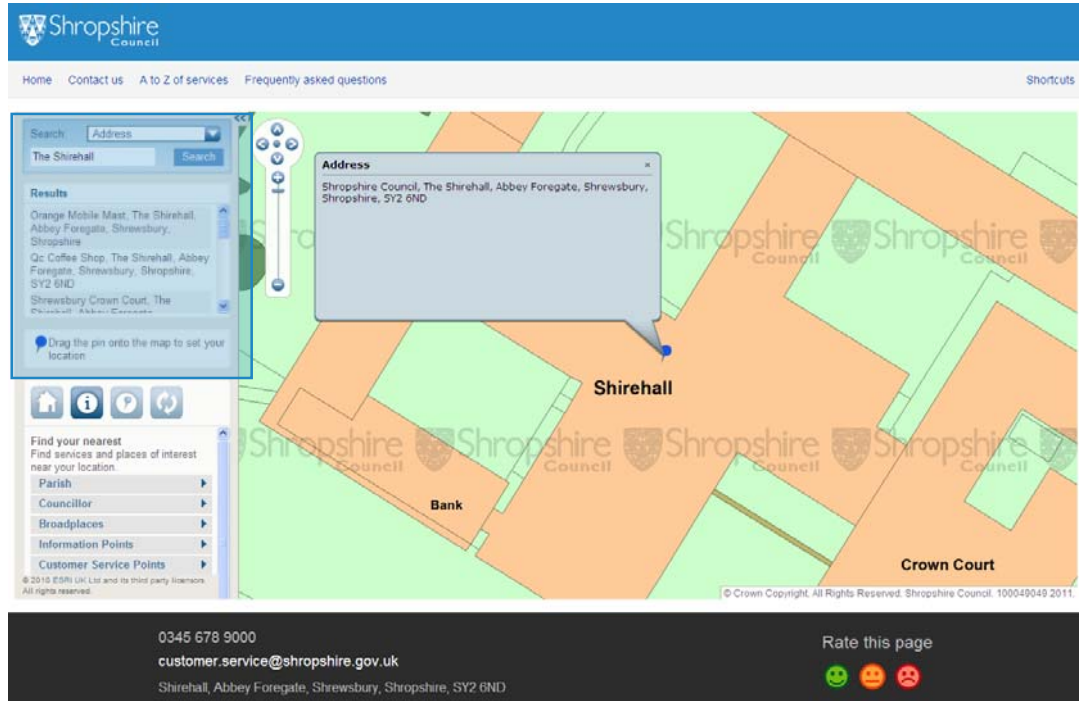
Shropshire Council

Home Contact us A to Z of services Frequently asked questions

Shortcuts

Search: Address

The Shirehall Search

Results

Orange Mobile Mast, The Shirehall, Abbey Foregate, Shrewsbury, Shropshire

Qc Coffee Shop, The Shirehall, Abbey Foregate, Shrewsbury, Shropshire, SY2 6ND

Shrewsbury Crown Court, The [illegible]

Drag the pin onto the map to set your location

Find your nearest
Find services and places of interest near your location.

Parish
Councillor
Broadplaces
Information Points
Customer Service Points

© 2010 ESRI UK Ltd and its third party licensors. All rights reserved.

Address

Shropshire Council, The Shirehall, Abbey Foregate, Shrewsbury, Shropshire, SY2 6ND

Shropshire Council Shropshire Council

Shirehall

Shropshire Council Shropshire Council Shropshire Council Shropshire Council

Bank

Crown Court

© Crown Copyright. All Rights Reserved. Shropshire Council. 100049049 2011.

0345 678 9000
customer.service@shropshire.gov.uk
Shirehall, Abbey Foregate, Shrewsbury, Shropshire, SY2 6ND

Rate this page